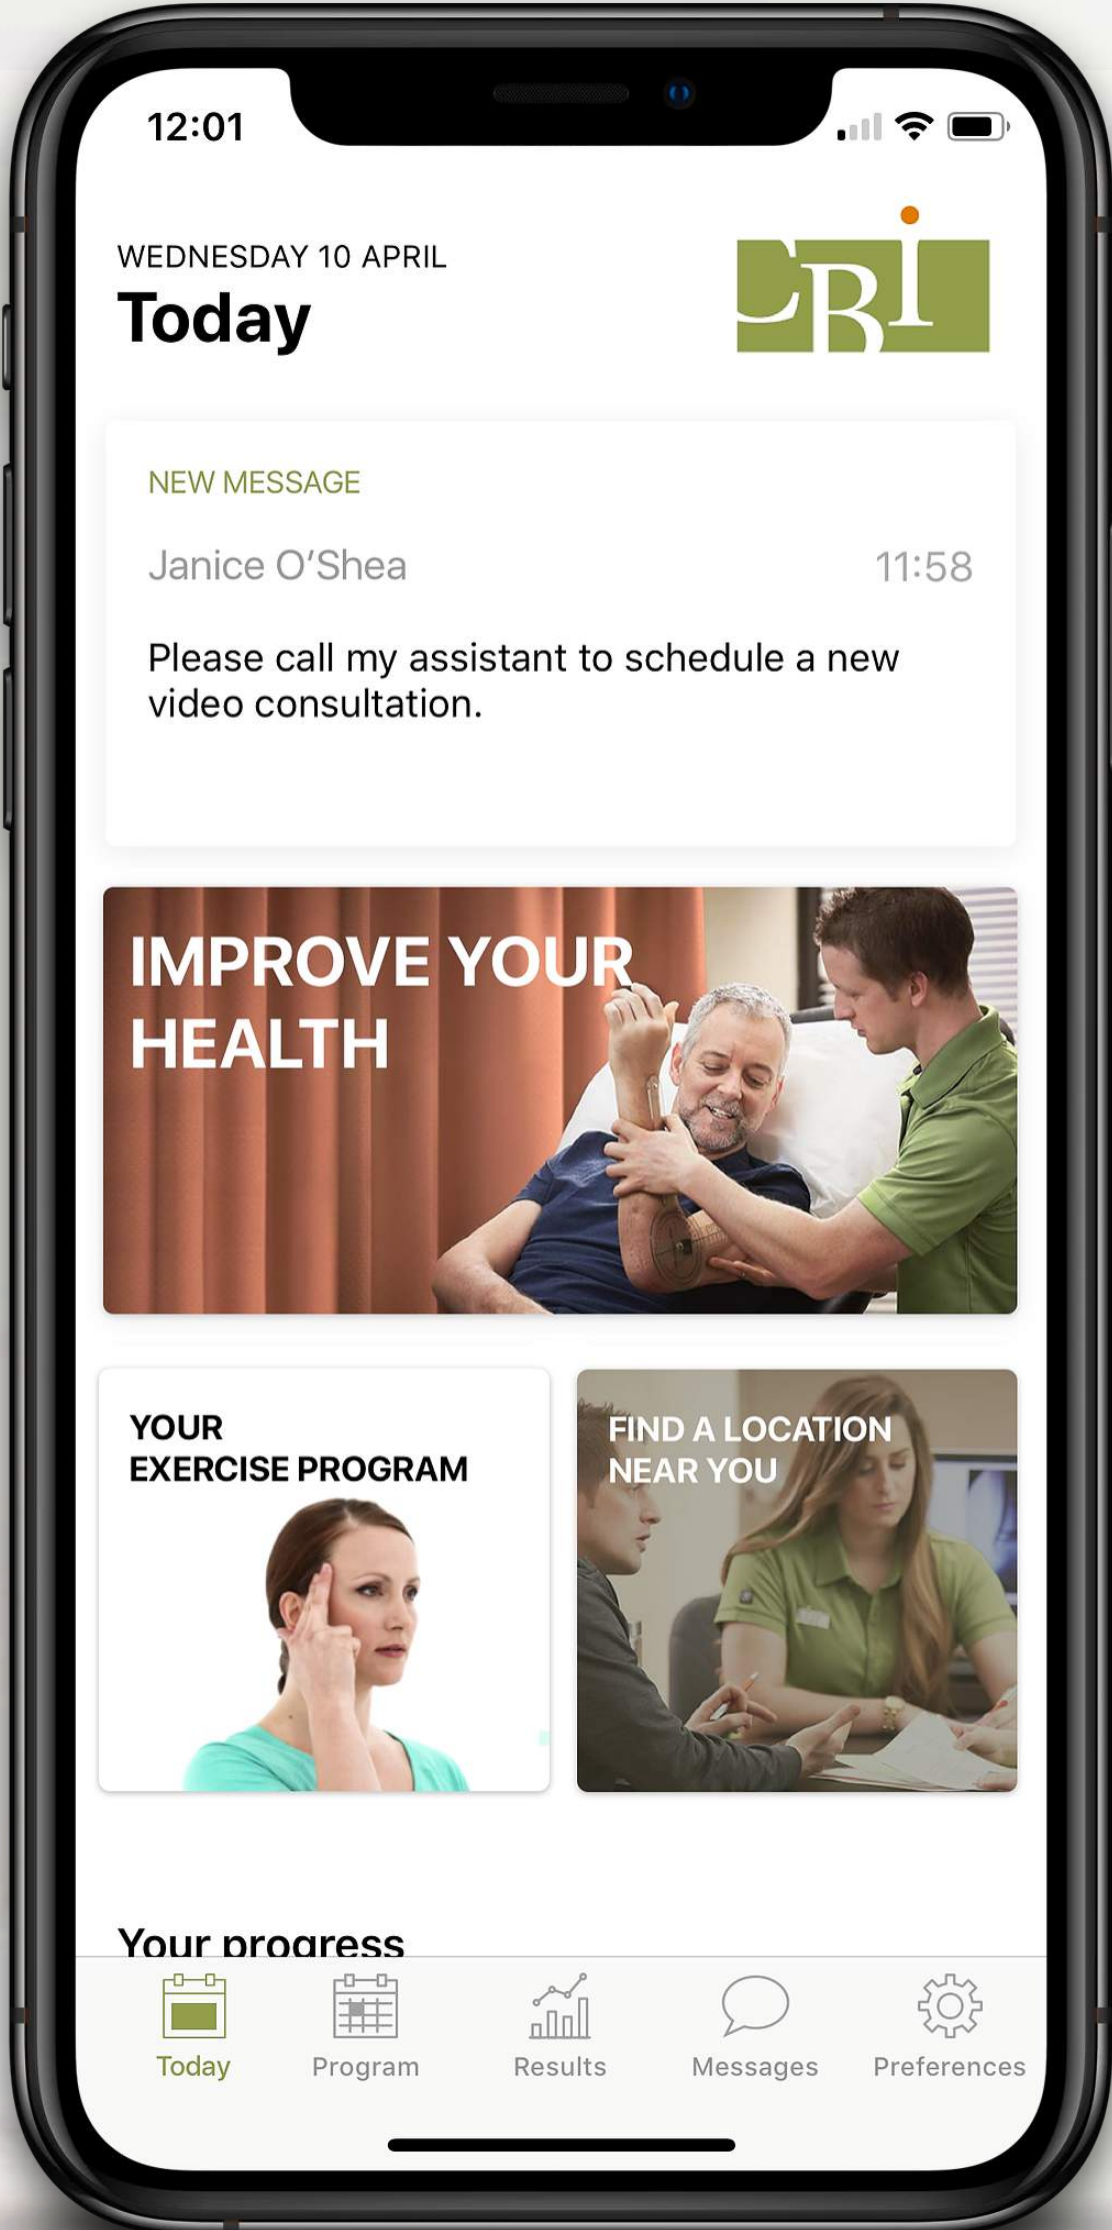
12:01

WEDNESDAY 10 APRIL
Today

CRI

NEW MESSAGE

Janice O'Shea 11:58

Please call my assistant to schedule a new video consultation.

IMPROVE YOUR HEALTH

YOUR EXERCISE PROGRAM

FIND A LOCATION NEAR YOU

Your progress

Today Program Results Messages Preferences